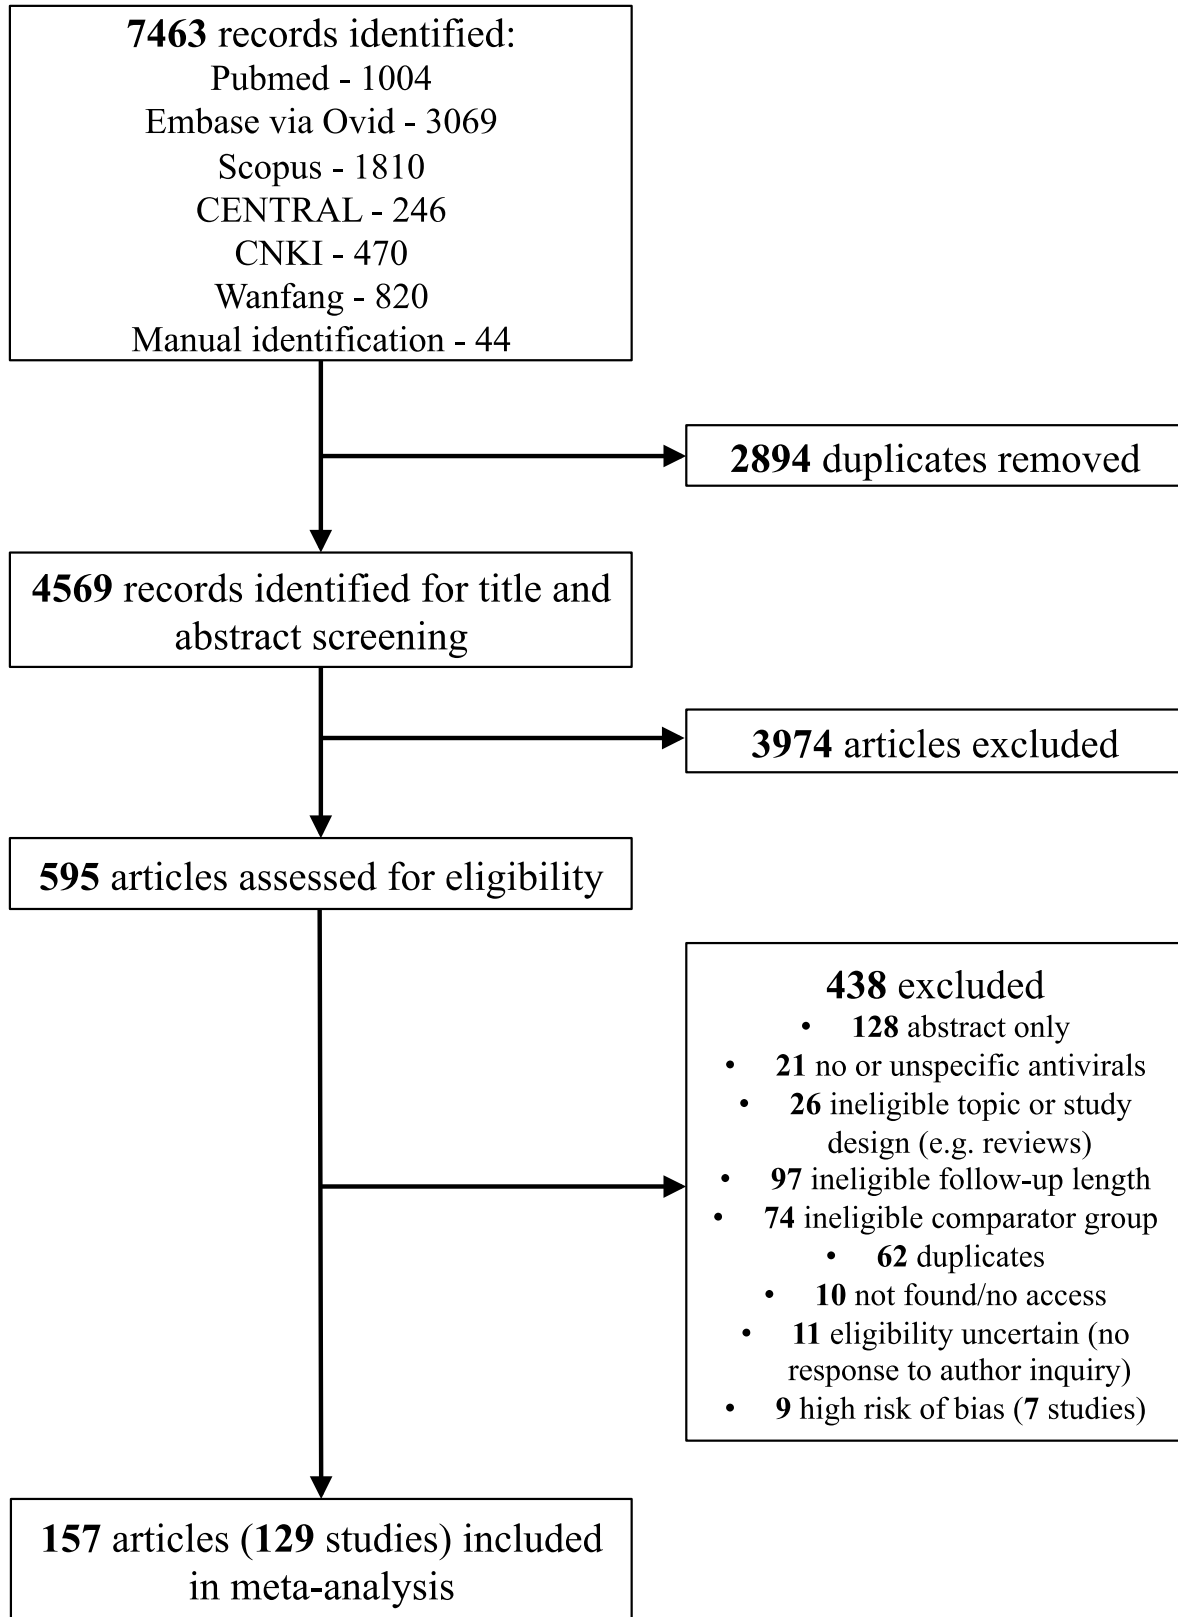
**7463** records identified:
Pubmed - 1004
Embase via Ovid - 3069
Scopus - 1810
CENTRAL - 246
CNKI - 470
Wanfang - 820
Manual identification - 44

**2894** duplicates removed

**4569** records identified for title and abstract screening

**3974** articles excluded

**595** articles assessed for eligibility

**438** excluded
- **128** abstract only
- **21** no or unspecific antivirals
- **26** ineligible topic or study design (e.g. reviews)
- **97** ineligible follow-up length
- **74** ineligible comparator group
- **62** duplicates
- **10** not found/no access
- **11** eligibility uncertain (no response to author inquiry)
- **9** high risk of bias (**7** studies)

**157** articles (**129** studies) included in meta-analysis